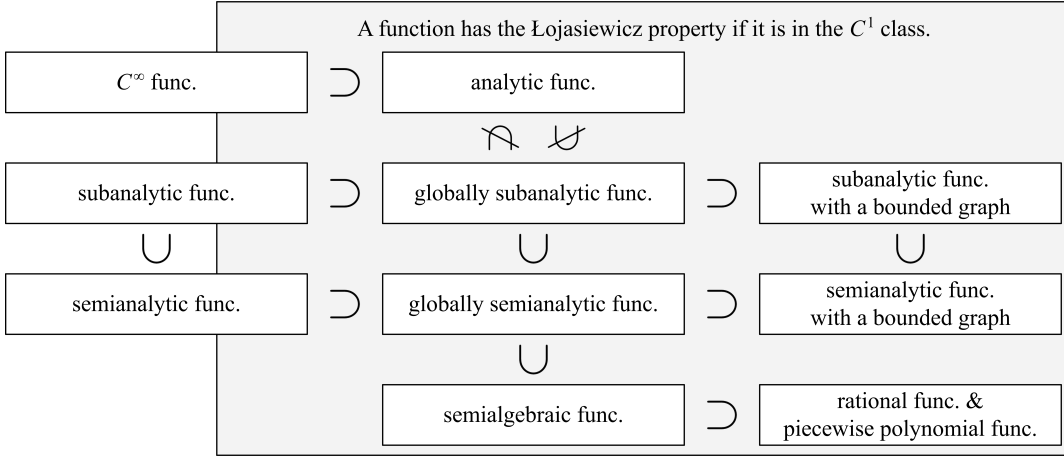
A function has the Łojasiewicz property if it is in the $C^1$ class.

$C^\infty$ func. $\supset$ analytic func.

$\not\supset$ $\not\subset$

subanalytic func. $\supset$ globally subanalytic func. $\supset$ subanalytic func. with a bounded graph

$\cup$ $\cup$ $\cup$

semianalytic func. $\supset$ globally semianalytic func. $\supset$ semianalytic func. with a bounded graph

$\cup$

semialgebraic func. $\supset$ rational func. & piecewise polynomial func.